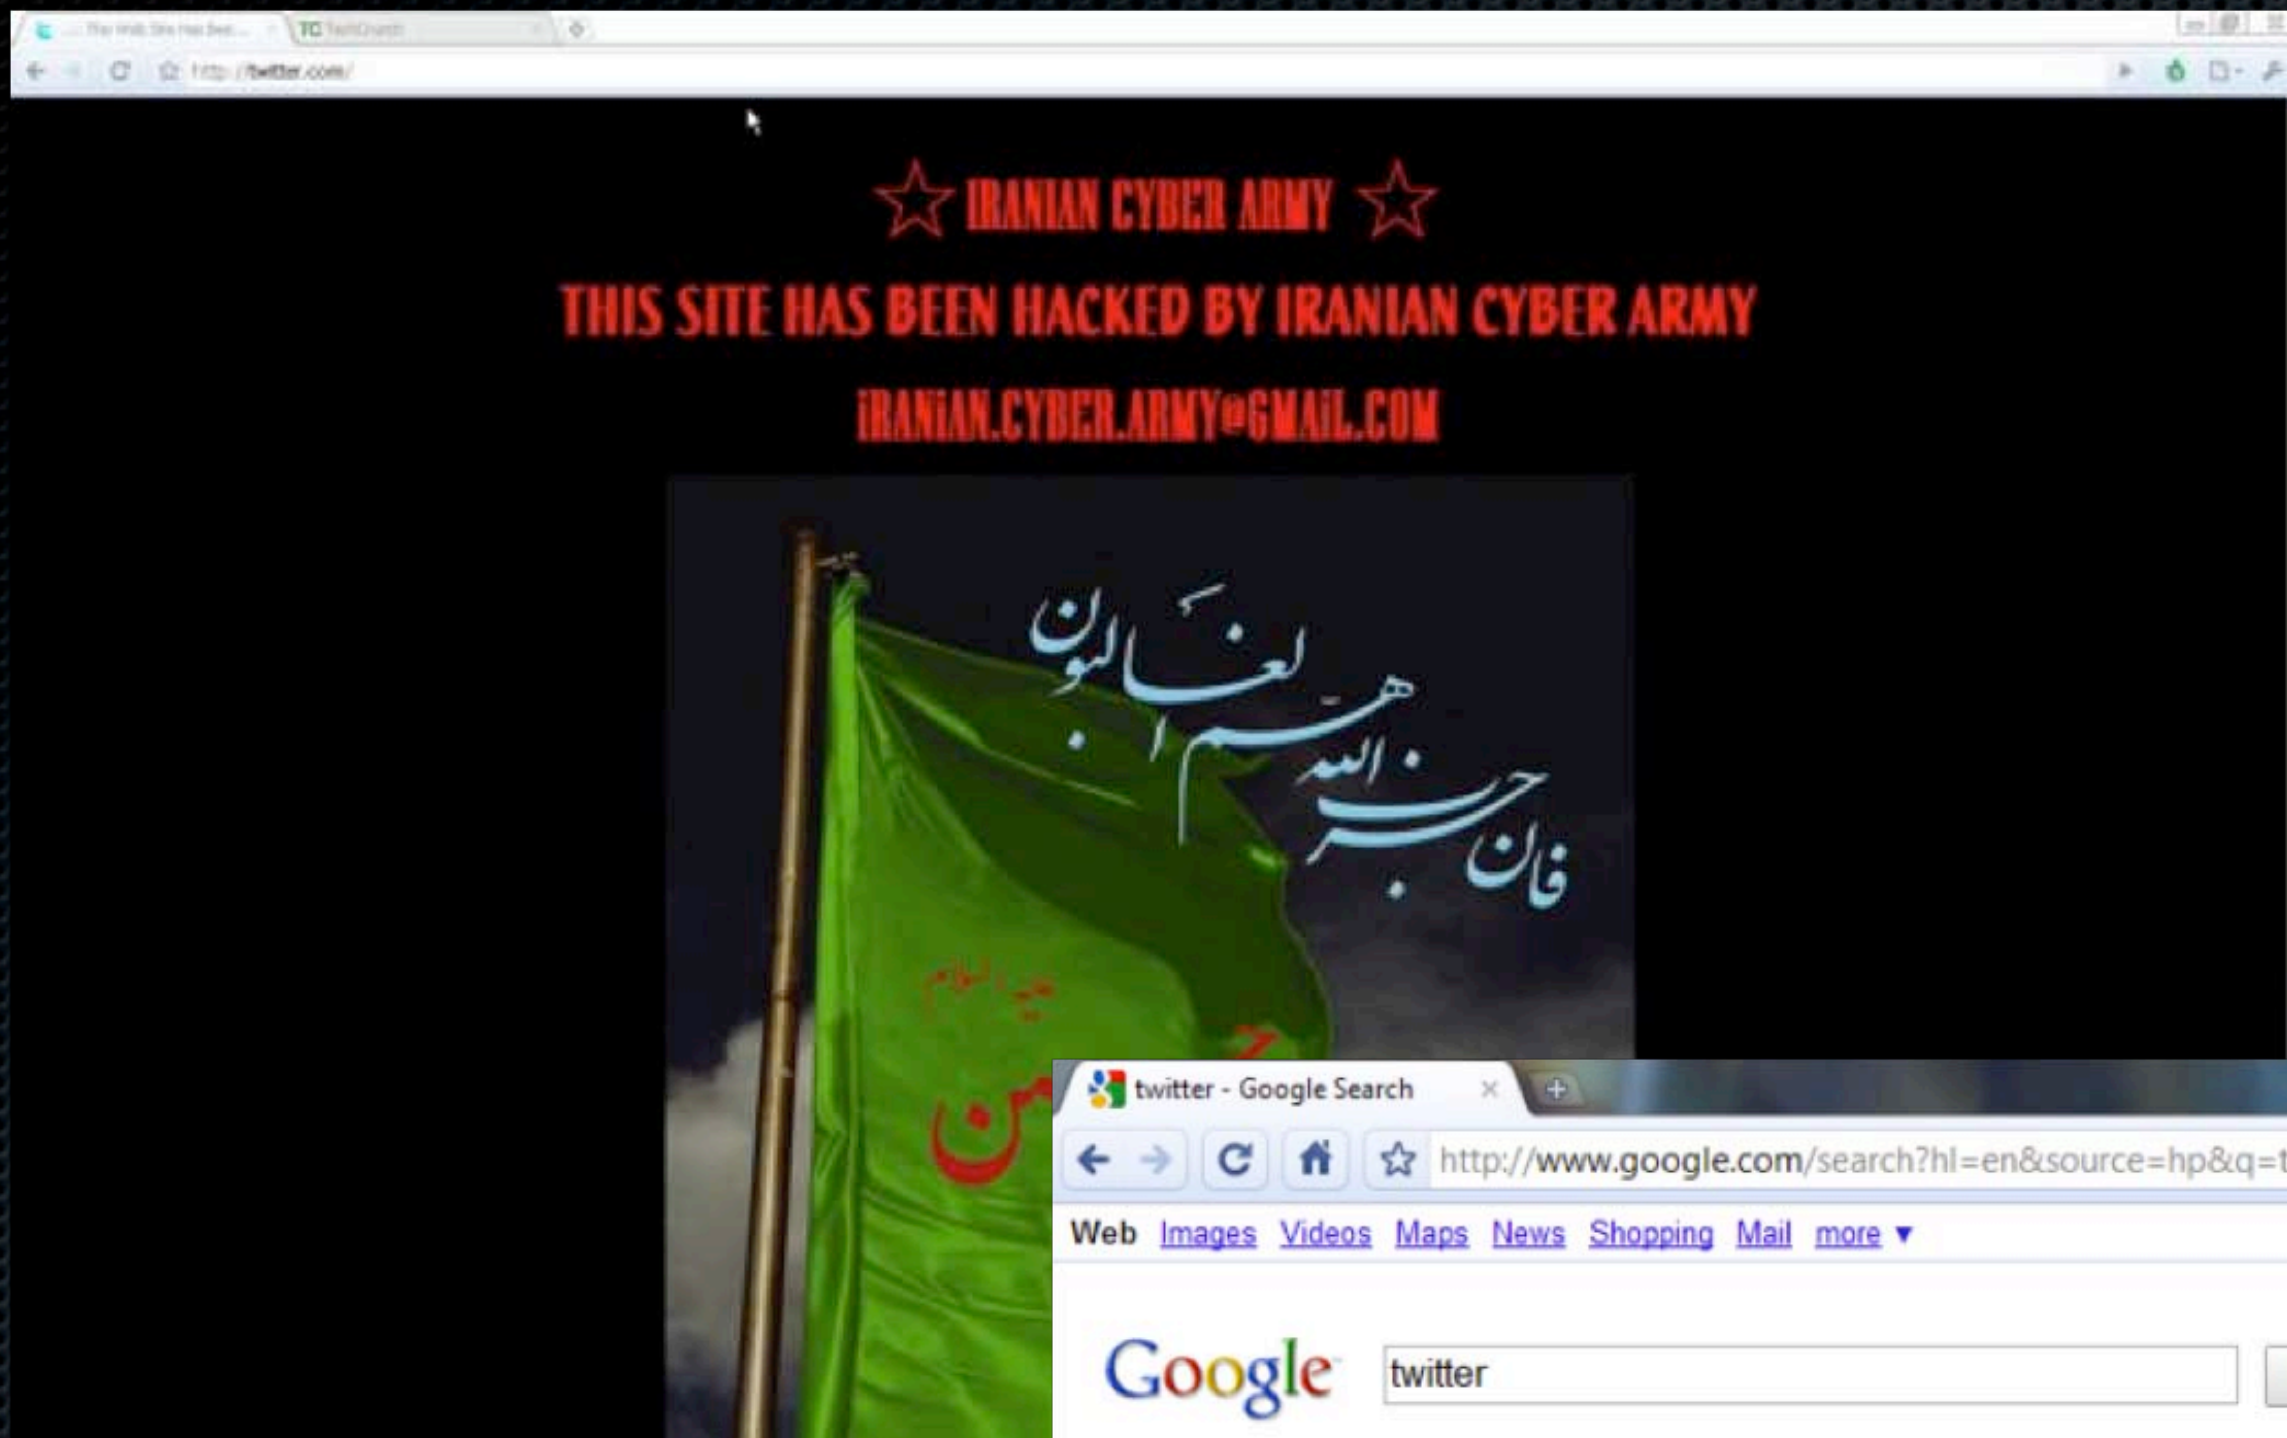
This Web Site Has Bee... TC TechCrunch

http://twitter.com/

IRANIAN CYBER ARMY

THIS SITE HAS BEEN HACKED BY IRANIAN CYBER ARMY

iRANiAN.CYBER.ARMY@GMAiL.COM

فان حزب الله هم الغالبون

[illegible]

twitter - Google Search

http://www.google.com/search?hl=en&source=hp&q=t

Web Images Videos Maps News Shopping Mail more ▼

Google

twitter